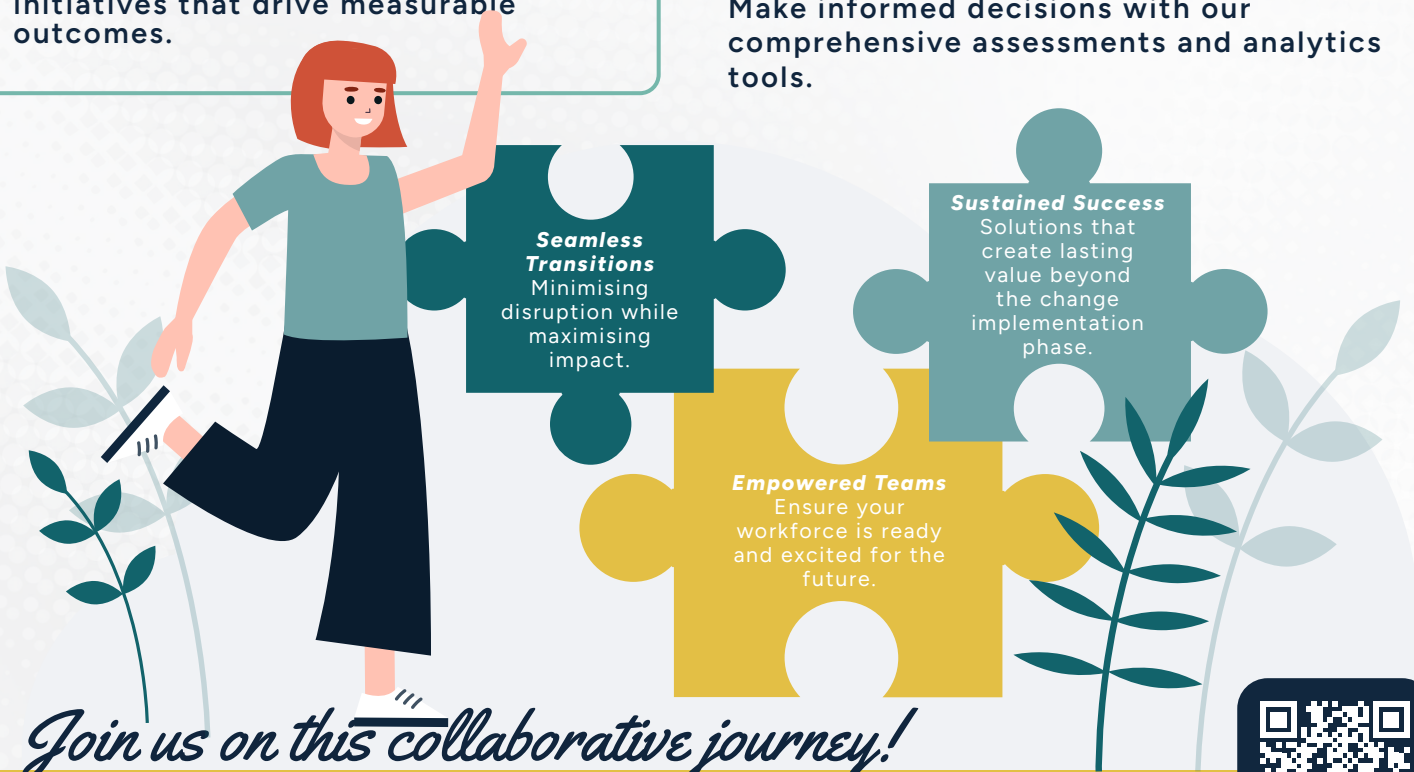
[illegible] initiatives that drive measurable outcomes.

Make informed decisions with our comprehensive assessments and analytics tools.

Seamless Transitions
Minimising disruption while maximising impact.

Sustained Success
Solutions that create lasting value beyond the change implementation phase.

Empowered Teams
Ensure your workforce is ready and excited for the future.

Join us on this collaborative journey!